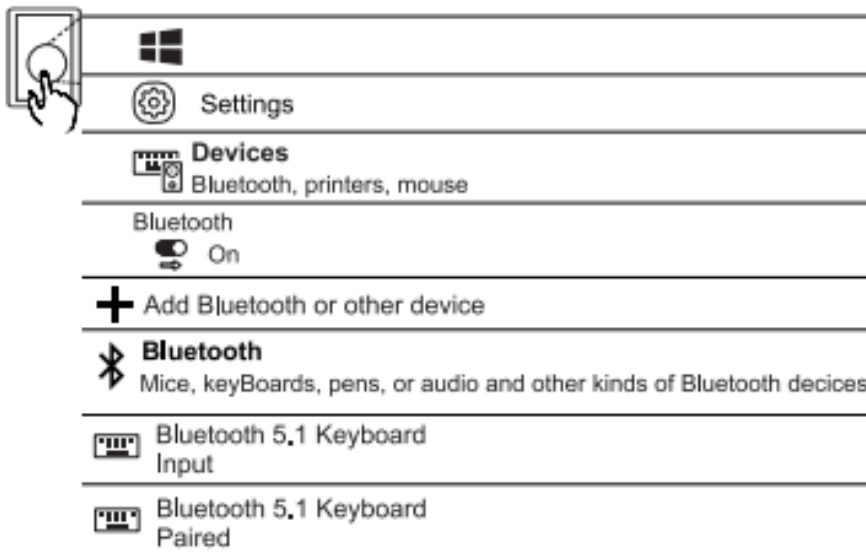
Settings

Devices
Bluetooth, printers, mouse

Bluetooth
On

Add Bluetooth or other device

Bluetooth
Mice, keyBoards, pens, or audio and other kinds of Bluetooth decices

Bluetooth 5.1 Keyboard
Input

Bluetooth 5.1 Keyboard
Paired